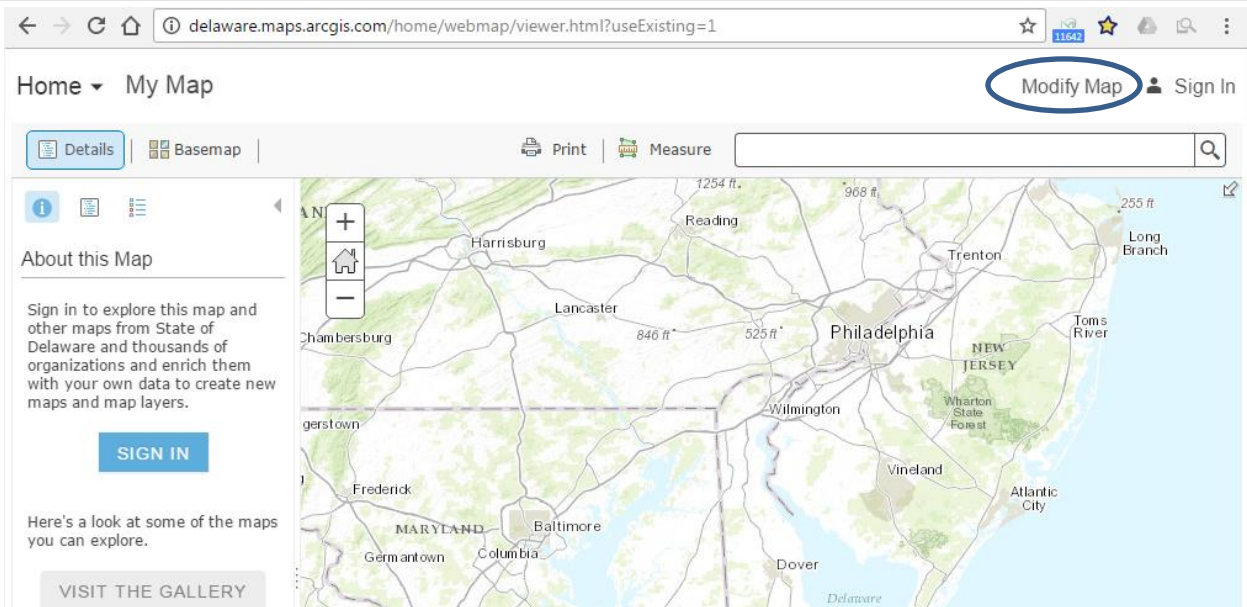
delaware.maps.arcgis.com/home/webmap/viewer.html?useExisting=1

11642

Home My Map

Modify Map Sign In

Details Basemap Print Measure

About this Map

Sign in to explore this map and other maps from State of Delaware and thousands of organizations and enrich them with your own data to create new maps and map layers.

SIGN IN

Here's a look at some of the maps you can explore.

VISIT THE GALLERY

1254 ft. 968 ft 255 ft
Reading
Harrisburg
Long Branch
Trenton
Lancaster
846 ft 525 ft
Philadelphia
Toms River
Chambersburg
NEW JERSEY
Wharton State Forest
Wilmington
gerstown
Vineland
Frederick
Atlantic City
MARYLAND
Baltimore
Germantown
Columbia
Dover
Delaware